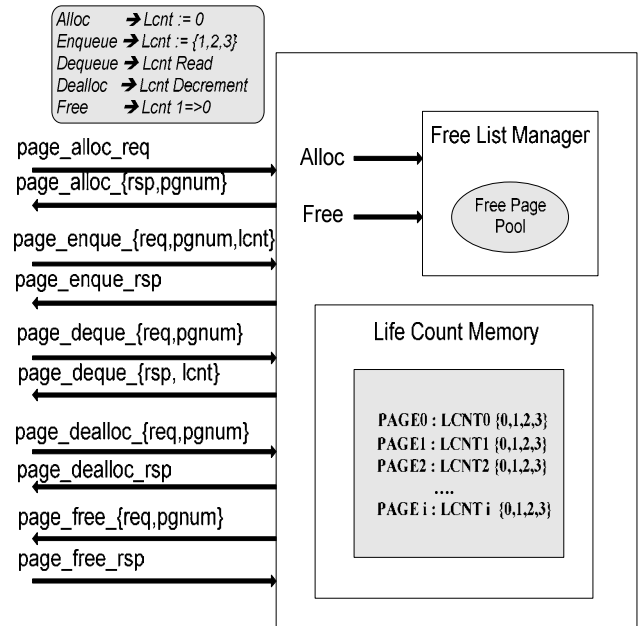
Alloc → Lcnt := 0
Enqueue → Lcnt := {1,2,3}
Dequeue → Lcnt Read
Dealloc → Lcnt Decrement
Free → Lcnt 1=>0

page_alloc_req
page_alloc_{rsp,pgnum}
page_enque_{req,pgnum,lcnt}
page_enque_rsp
page_deque_{req,pgnum}
page_deque_{rsp, lcnt}
page_dealloc_{req,pgnum}
page_dealloc_rsp
page_free_{req,pgnum}
page_free_rsp

Alloc
Free

Free List Manager

Free Page Pool

Life Count Memory

PAGE0 : LCNT0 {0,1,2,3}
PAGE1 : LCNT1 {0,1,2,3}
PAGE2 : LCNT2 {0,1,2,3}
....
PAGE i : LCNT i {0,1,2,3}